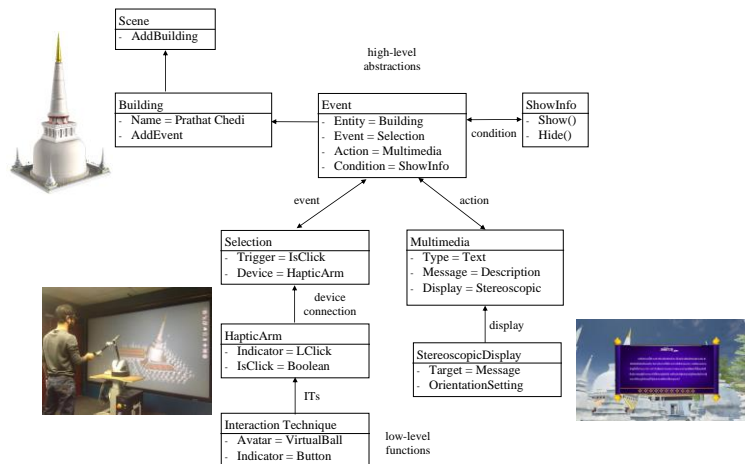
Scene
- AddBuilding

high-level abstractions

Building
- Name = Prathat Chedi
- AddEvent

Event
- Entity = Building
- Event = Selection
- Action = Multimedia
- Condition = ShowInfo

condition

ShowInfo
- Show()
- Hide()

event

action

Selection
- Trigger = IsClick
- Device = HapticArm

Multimedia
- Type = Text
- Message = Description
- Display = Stereoscopic

device connection

display

HapticArm
- Indicator = LClick
- IsClick = Boolean

StereoscopicDisplay
- Target = Message
- OrientationSetting

ITs

Interaction Technique
- Avatar = VirtualBall
- Indicator = Button

low-level functions